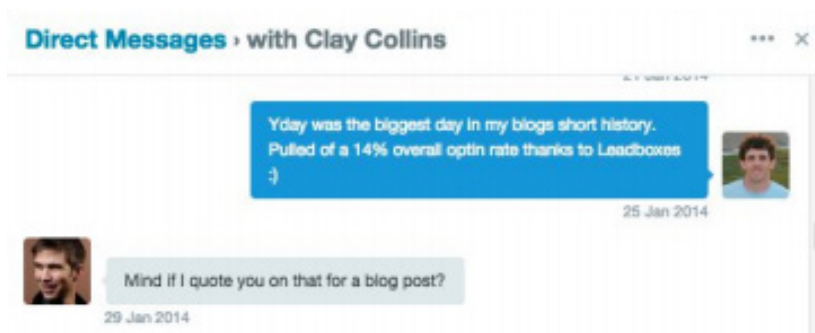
Direct Messages › with Clay Collins

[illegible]

Yday was the biggest day in my blogs short history. Pulled of a 14% overall optin rate thanks to Leadboxes :)

25 Jan 2014

Mind if I quote you on that for a blog post?

29 Jan 2014